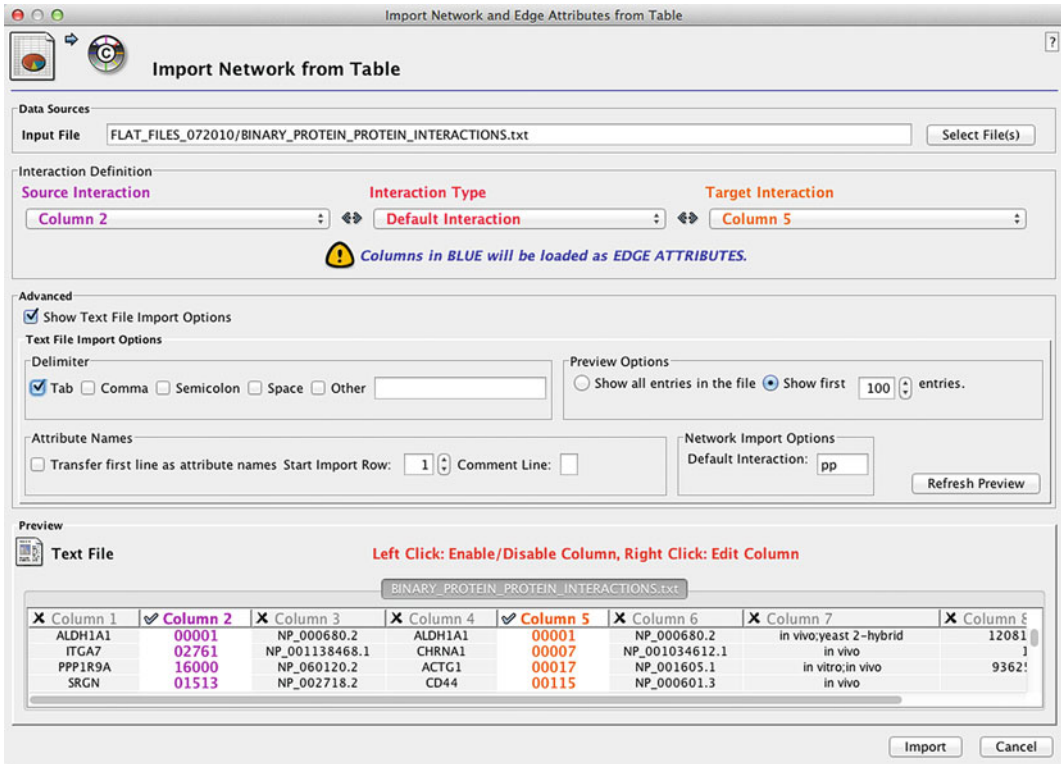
Import Network and Edge Attributes from Table

?

Import Network from Table

Data Sources

Input File FLAT_FILES_072010/BINARY_PROTEIN_PROTEIN_INTERACTIONS.txt Select File(s)

Interaction Definition

Source Interaction Interaction Type Target Interaction

Column 2 Default Interaction Column 5

Columns in BLUE will be loaded as EDGE ATTRIBUTES.

Advanced

Show Text File Import Options

Text File Import Options

Delimiter

Tab Comma Semicolon Space Other

Preview Options

Show all entries in the file Show first 100 entries.

Attribute Names

Transfer first line as attribute names Start Import Row: 1 Comment Line:

Network Import Options

Default Interaction: pp

Refresh Preview

Preview

Text File

Left Click: Enable/Disable Column, Right Click: Edit Column

BINARY_PROTEIN_PROTEIN_INTERACTIONS.txt

| Column 1 | Column 2 | Column 3 | Column 4 | Column 5 | Column 6 | Column 7 | Column 8 |
|---|---|---|---|---|---|---|---|
| ALDH1A1 | 00001 | NP_000680.2 | ALDH1A1 | 00001 | NP_000680.2 | in vivo;yeast 2-hybrid | 12081 |
| ITGA7 | 02761 | NP_001138468.1 | CHRNA1 | 00007 | NP_001034612.1 | in vivo | 1 |
| PPP1R9A | 16000 | NP_060120.2 | ACTG1 | 00017 | NP_001605.1 | in vitro;in vivo | 93625 |
| SRGN | 01513 | NP_002718.2 | CD44 | 00115 | NP_000601.3 | in vivo | |

Import Cancel